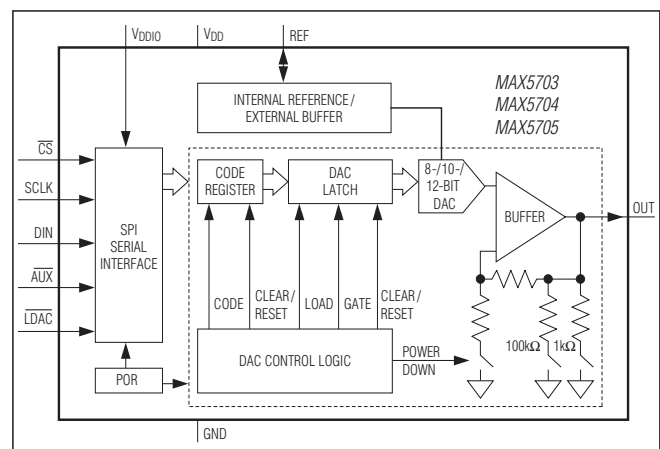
$V_{DDIO}$
$V_{DD}$
REF

INTERNAL REFERENCE / EXTERNAL BUFFER

MAX5703
MAX5704
MAX5705

$\overline{CS}$
SCLK
DIN
$\overline{AUX}$
$\overline{LDAC}$

SPI SERIAL INTERFACE

CODE REGISTER

DAC LATCH

8-/10-/ 12-BIT DAC

BUFFER

OUT

CODE
CLEAR / RESET
LOAD
GATE
CLEAR / RESET

DAC CONTROL LOGIC

POWER DOWN

100kΩ
1kΩ

POR

GND